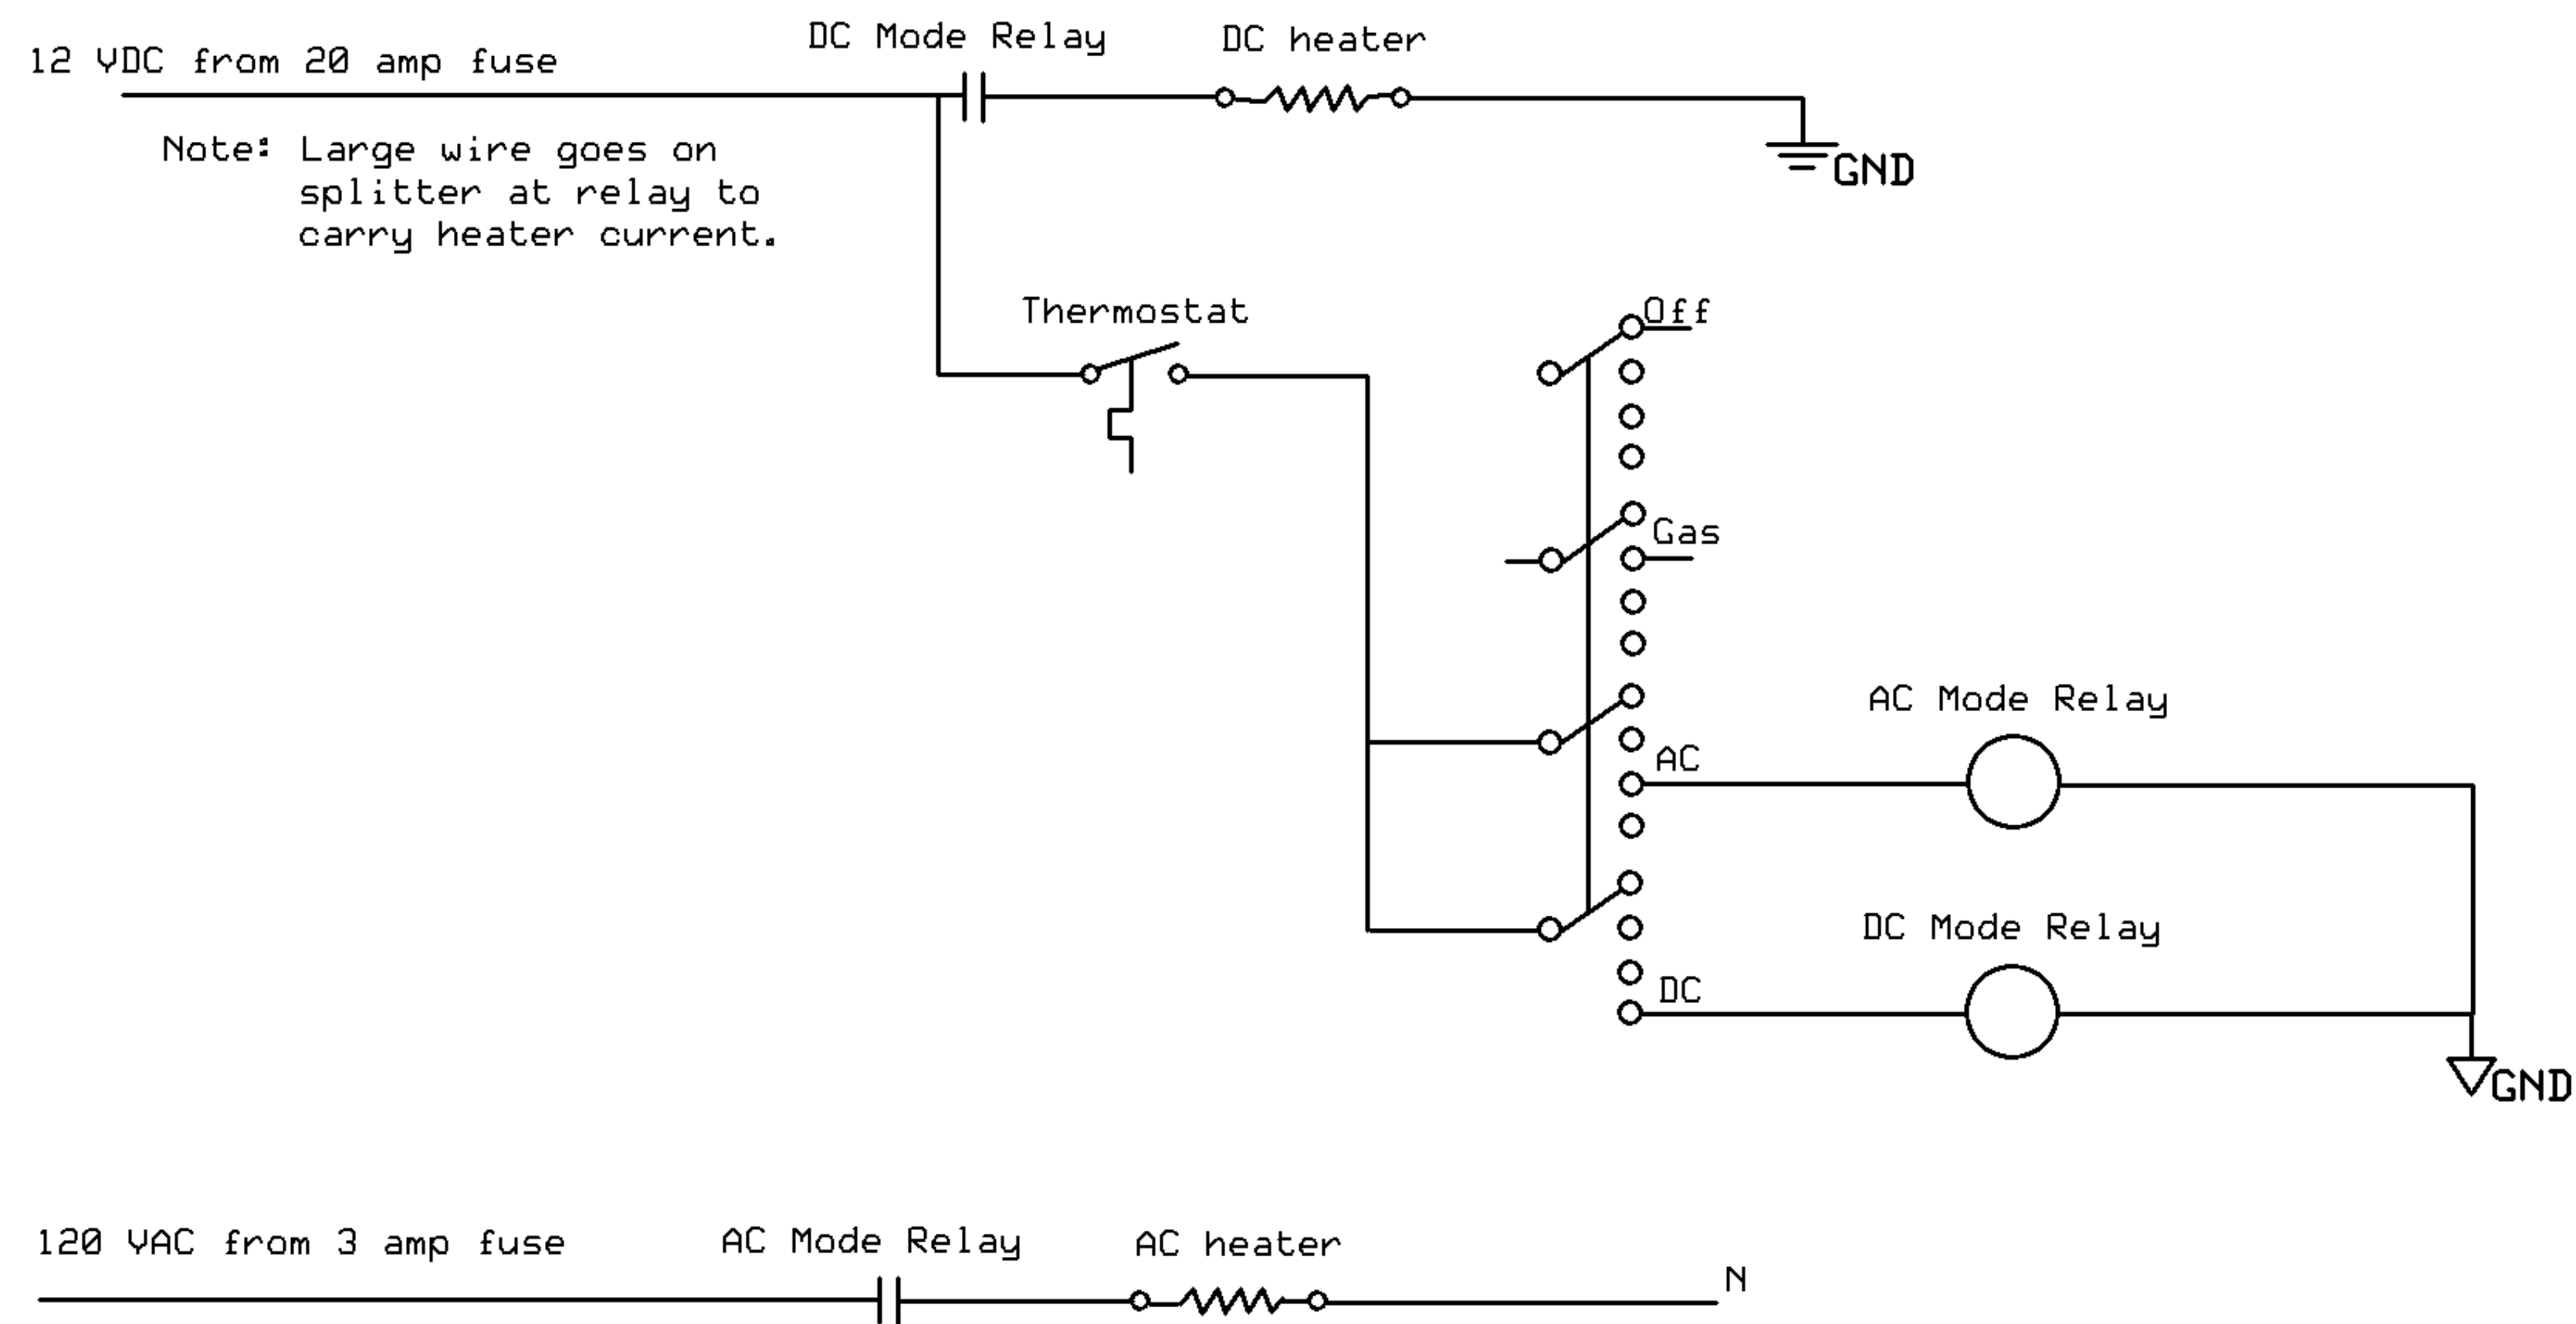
12 VDC from 20 amp fuse

DC Mode Relay

DC heater

GND

Note: Large wire goes on splitter at relay to carry heater current.

Thermostat

Off

Gas

AC Mode Relay

AC

DC Mode Relay

DC

GND

120 VAC from 3 amp fuse

AC Mode Relay

AC heater

N